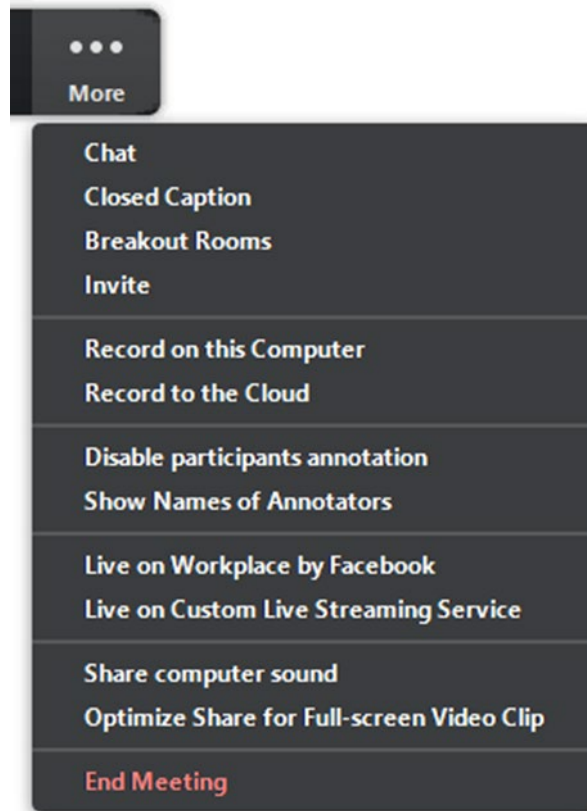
•••
More

Chat
Closed Caption
Breakout Rooms
Invite

Record on this Computer
Record to the Cloud

Disable participants annotation
Show Names of Annotators

Live on Workplace by Facebook
Live on Custom Live Streaming Service

Share computer sound
Optimize Share for Full-screen Video Clip

End Meeting